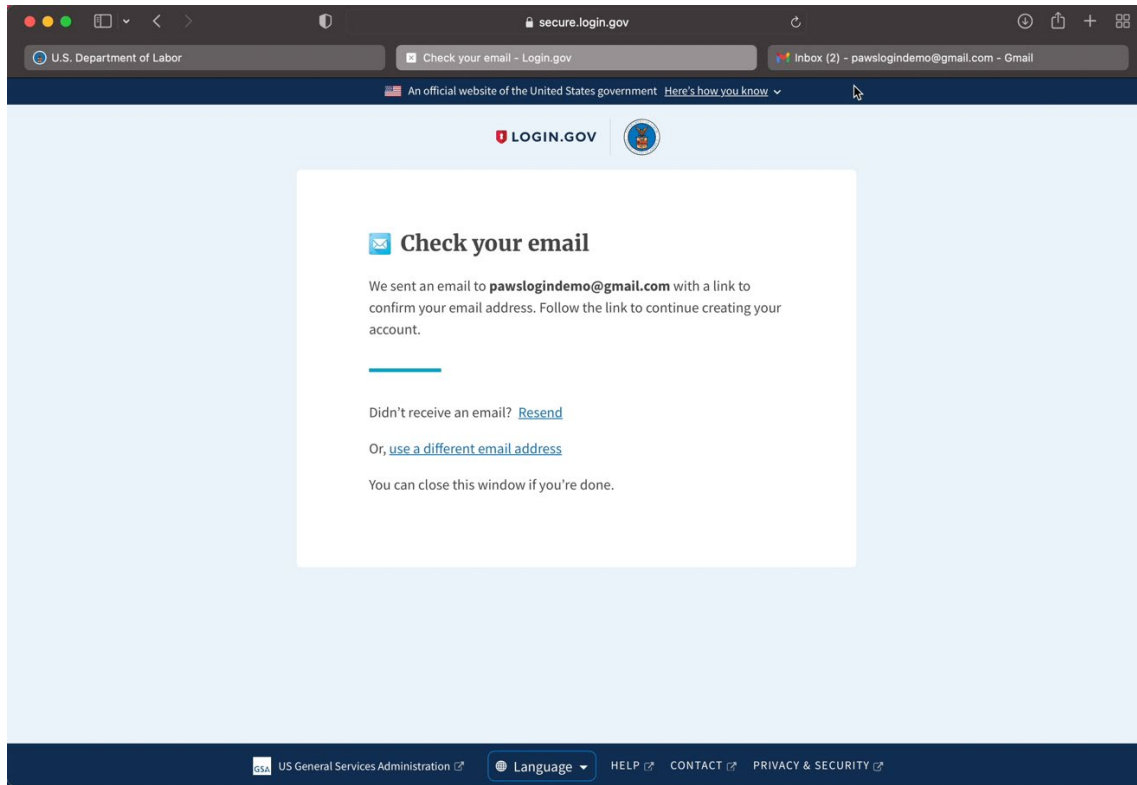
secure.login.gov

U.S. Department of Labor

Check your email - Login.gov

Inbox (2) - pawslogindemo@gmail.com - Gmail

An official website of the United States government Here's how you know

LOGIN.GOV

Check your email

We sent an email to **pawslogindemo@gmail.com** with a link to confirm your email address. Follow the link to continue creating your account.

Didn't receive an email? Resend

Or, use a different email address

You can close this window if you're done.

GSA US General Services Administration

Language

HELP

CONTACT

PRIVACY & SECURITY